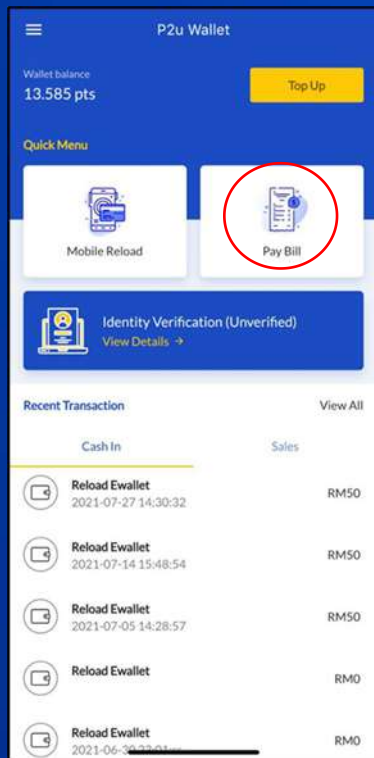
P2u Wallet

Wallet balance
13.585 pts

Top Up

Quick Menu

Mobile Reload

Pay Bill

Identity Verification (Unverified)
View Details →

Recent Transaction

View All

Cash In

Sales

Reload Ewallet
2021-07-27 14:30:32
RM50

Reload Ewallet
2021-07-14 15:48:54
RM50

Reload Ewallet
2021-07-05 14:28:57
RM50

Reload Ewallet
RM0

Reload Ewallet
2021-06-30 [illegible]
RM0